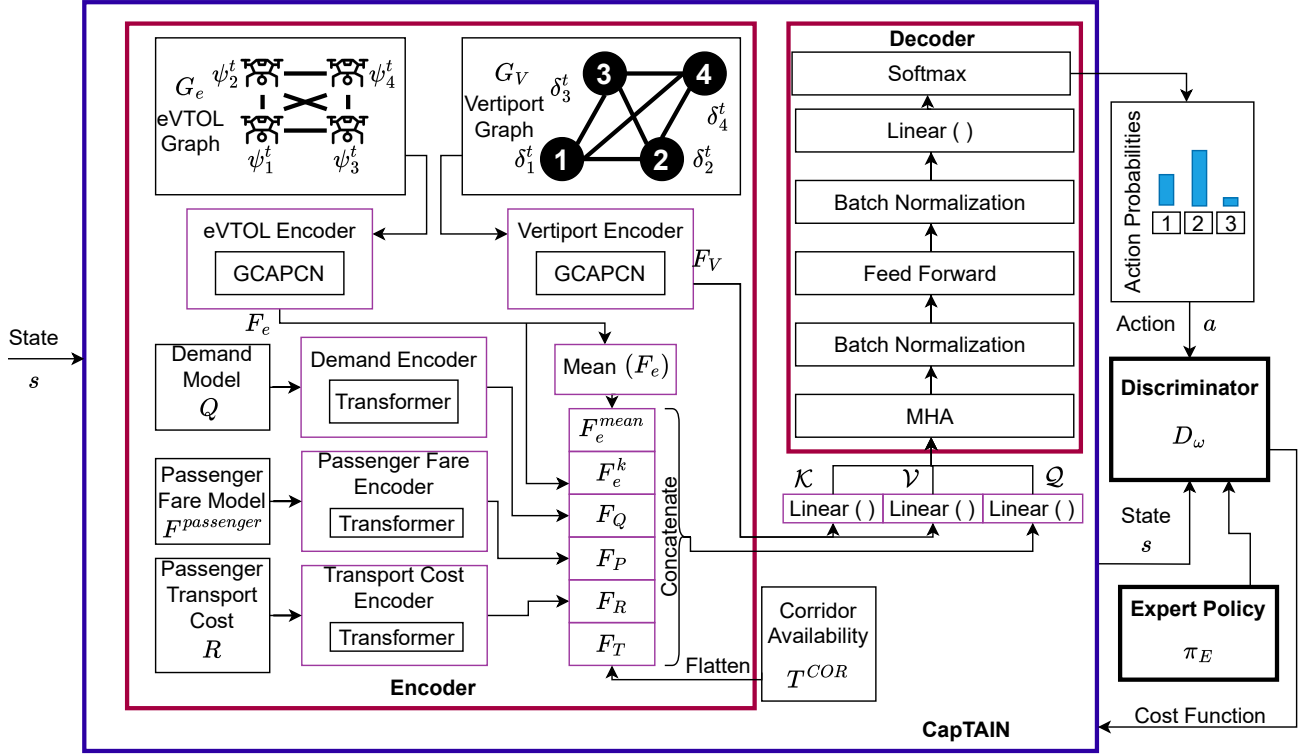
State
$s$

$G_e$ $\psi_2^t$ $\psi_4^t$
eVTOL Graph
$\psi_1^t$ $\psi_3^t$

$G_V$
Vertiport Graph
$\delta_3^t$ 3 4 $\delta_4^t$
$\delta_1^t$ 1 2 $\delta_2^t$

eVTOL Encoder
GCAPCN

Vertiport Encoder
GCAPCN
$F_V$

$F_e$

Mean $(F_e)$

Demand Model $Q$
Demand Encoder
Transformer

Passenger Fare Model $F^{passenger}$
Passenger Fare Encoder
Transformer

Passenger Transport Cost $R$
Transport Cost Encoder
Transformer

$F_e^{mean}$
$F_e^k$
$F_Q$
$F_P$
$F_R$
$F_T$
Concatenate

Flatten
Corridor Availability
$T^{COR}$

Encoder

Decoder
Softmax
Linear ( )
Batch Normalization
Feed Forward
Batch Normalization
MHA

$\mathcal{K}$ $\mathcal{V}$ $\mathcal{Q}$
Linear ( ) Linear ( ) Linear ( )

Action Probabilities
1 2 3

Action $a$

Discriminator
$D_\omega$

State
$s$

Expert Policy
$\pi_E$

CapTAIN
Cost Function